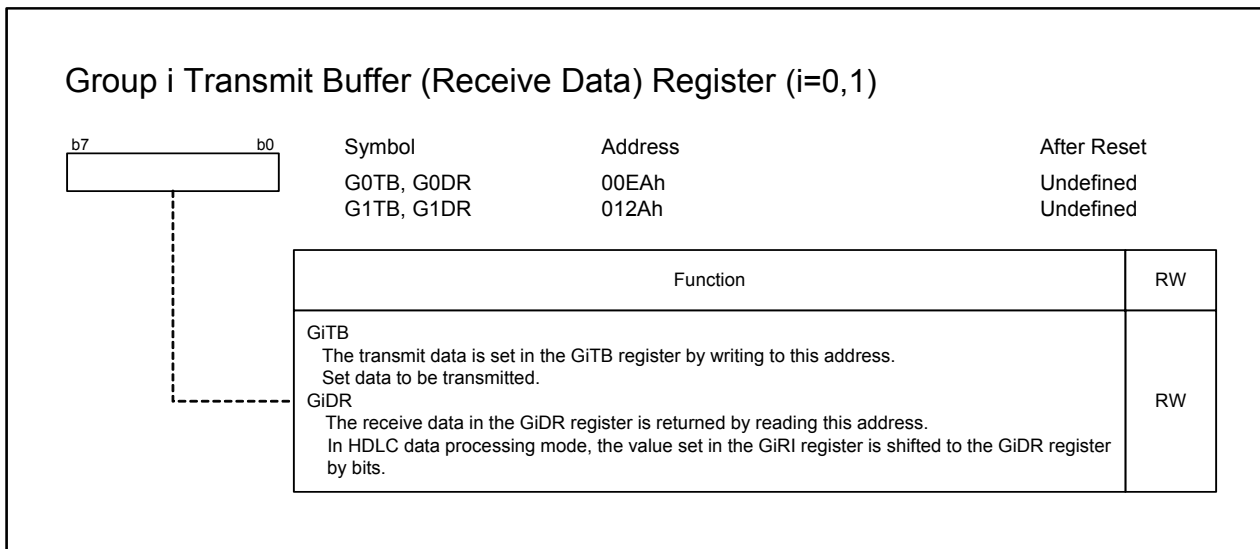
Group i Transmit Buffer (Receive Data) Register (i=0,1)

b7 b0

| Symbol | Address | After Reset |
|---|---|---|
| G0TB, G0DR | 00EAh | Undefined |
| G1TB, G1DR | 012Ah | Undefined |

| Function | RW |
|---|---|
| GiTB<br>The transmit data is set in the GiTB register by writing to this address.<br>Set data to be transmitted.<br>GiDR<br>The receive data in the GiDR register is returned by reading this address.<br>In HDLC data processing mode, the value set in the GiRI register is shifted to the GiDR register by bits. | RW |